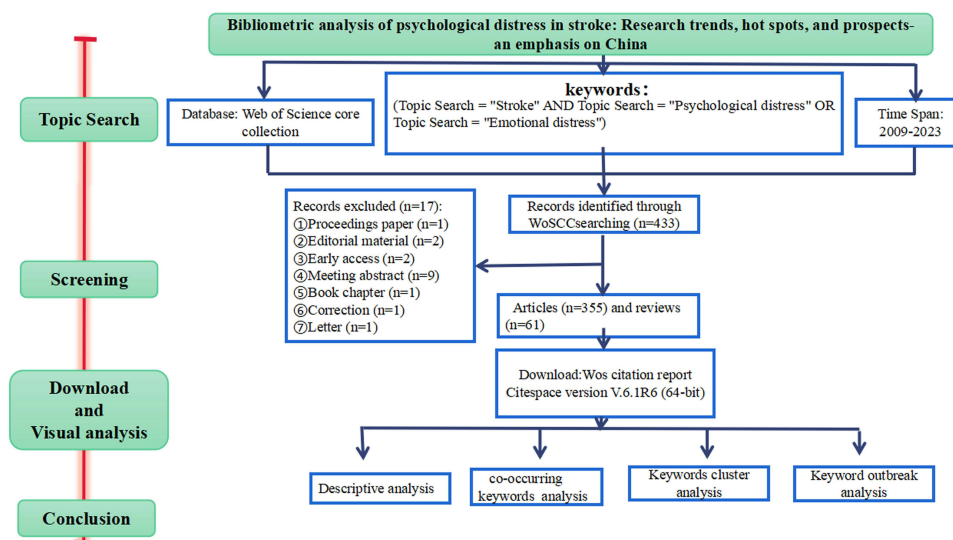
Bibliometric analysis of psychological distress in stroke: Research trends, hot spots, and prospects-an emphasis on China

Topic Search

Database: Web of Science core collection

keywords：
(Topic Search = "Stroke" AND Topic Search = "Psychological distress" OR Topic Search = "Emotional distress")

Time Span: 2009-2023

Screening

Records excluded (n=17):
①Proceedings paper (n=1)
②Editorial material (n=2)
③Early access (n=2)
④Meeting abstract (n=9)
⑤Book chapter (n=1)
⑥Correction (n=1)
⑦Letter (n=1)

Records identified through WoSCCsearching (n=433)

Articles (n=355) and reviews (n=61)

Download and Visual analysis

Download:Wos citation report
Citespace version V.6.1R6 (64-bit)

Descriptive analysis

co-occurring keywords analysis

Keywords cluster analysis

Keyword outbreak analysis

Conclusion